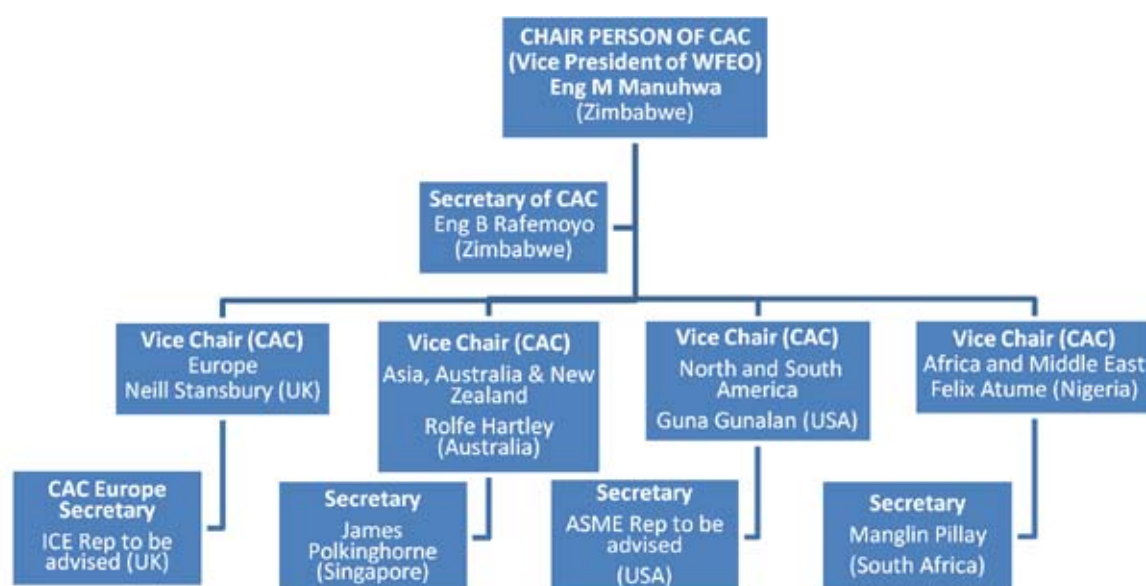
CHAIR PERSON OF CAC
(Vice President of WFEO)
Eng M Manuhwa
(Zimbabwe)

Secretary of CAC
Eng B Rafemoyo
(Zimbabwe)

Vice Chair (CAC)
Europe
Neill Stansbury (UK)

Vice Chair (CAC)
Asia, Australia & New Zealand
Rolfe Hartley
(Australia)

Vice Chair (CAC)
North and South America
Guna Gunalan (USA)

Vice Chair (CAC)
Africa and Middle East
Felix Atume (Nigeria)

CAC Europe Secretary
ICE Rep to be advised (UK)

Secretary
James Polkinghorne
(Singapore)

Secretary
ASME Rep to be advised
(USA)

Secretary
Manglin Pillay
(South Africa)